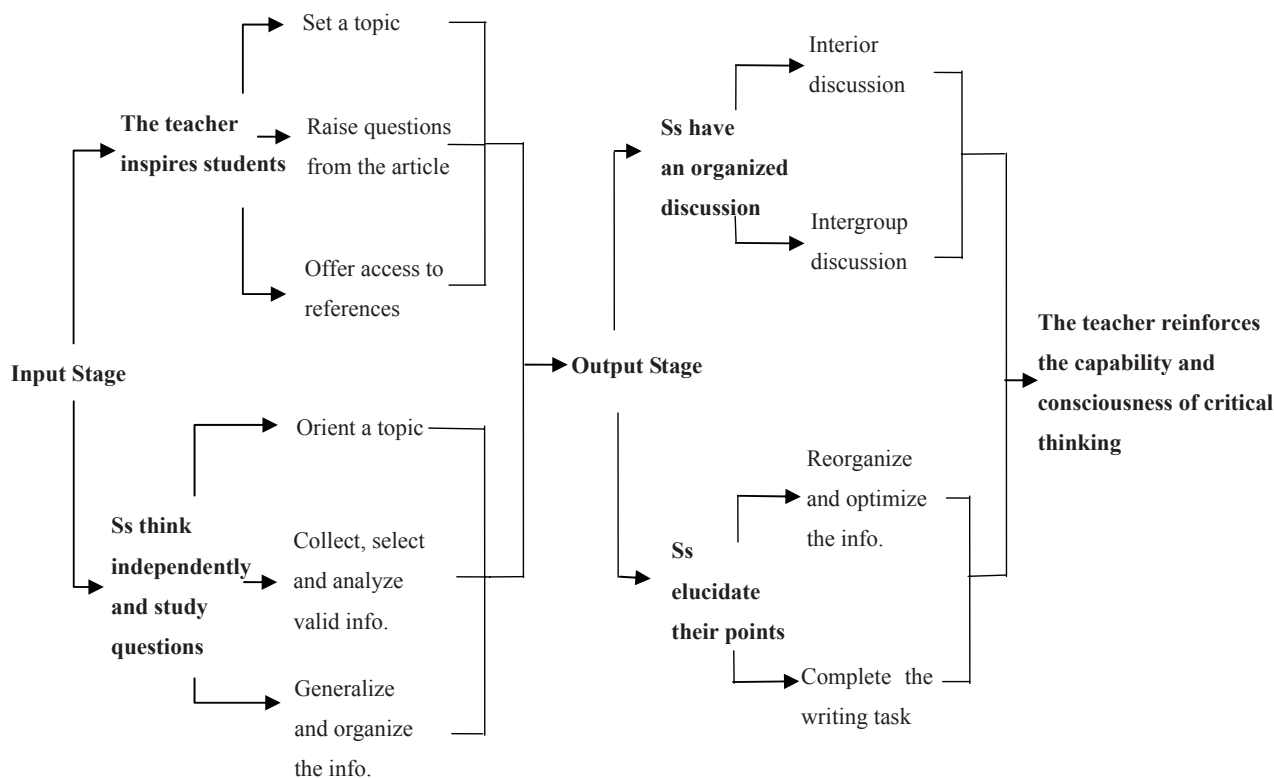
Input Stage

The teacher inspires students

Set a topic

Raise questions from the article

Offer access to references

Ss think independently and study questions

Orient a topic

Collect, select and analyze valid info.

Generalize and organize the info.

Output Stage

Ss have an organized discussion

Interior discussion

Intergroup discussion

Ss elucidate their points

Reorganize and optimize the info.

Complete the writing task

The teacher reinforces the capability and consciousness of critical thinking